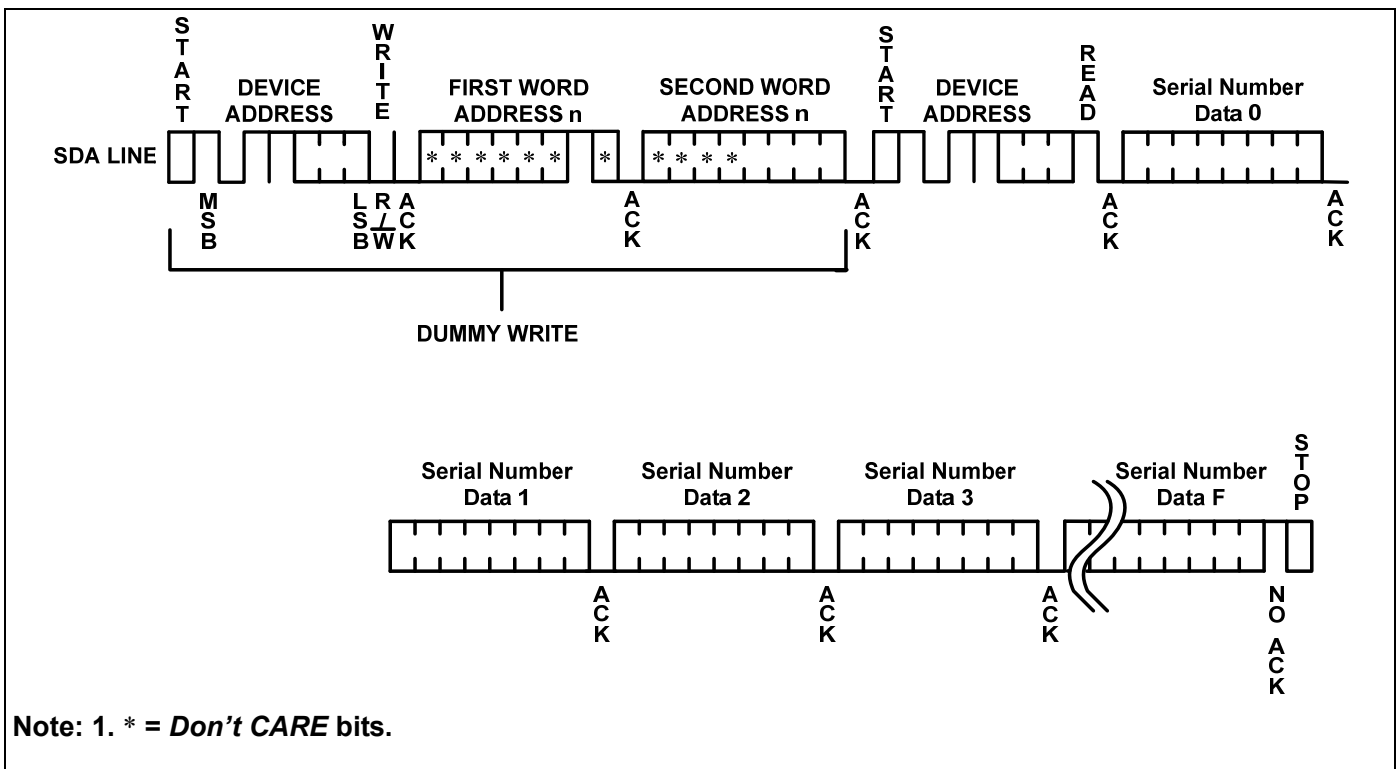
START

DEVICE ADDRESS

WRITE

FIRST WORD ADDRESS n

SECOND WORD ADDRESS n

START

DEVICE ADDRESS

READ

Serial Number Data 0

SDA LINE

* * * * * *

*

* * * *

MSB

LSB

R/W

ACK

ACK

ACK

ACK

ACK

DUMMY WRITE

Serial Number Data 1

Serial Number Data 2

Serial Number Data 3

Serial Number Data F

STOP

ACK

ACK

ACK

NO ACK

Note: 1. * = *Don't CARE* bits.